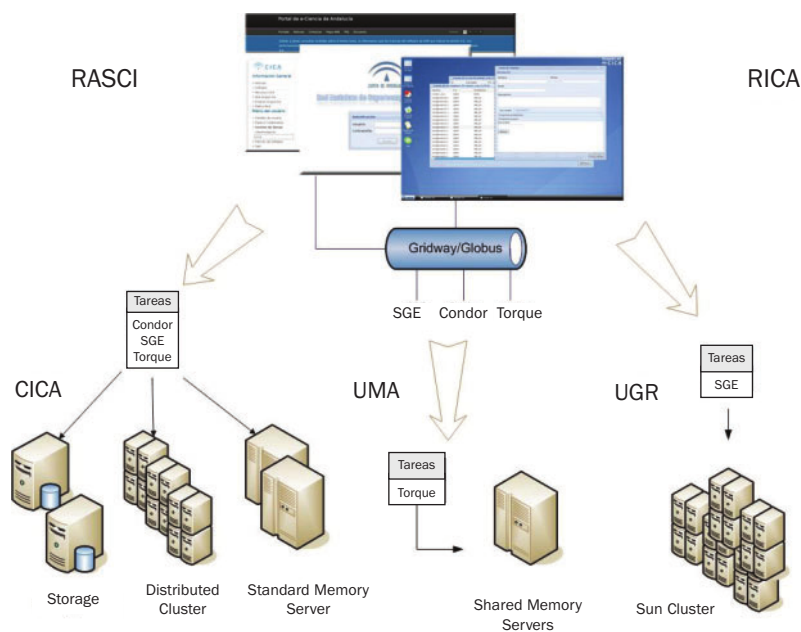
RASCI

RICA

Portal de e-Ciencia de Andalucía

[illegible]

Gridway/Globus

SGE Condor Torque

| Tareas |
|---|
| Condor SGE Torque |

CICA

Storage

Distributed Cluster

Standard Memory Server

UMA

| Tareas |
|---|
| Torque |

Shared Memory Servers

UGR

| Tareas |
|---|
| SGE |

Sun Cluster